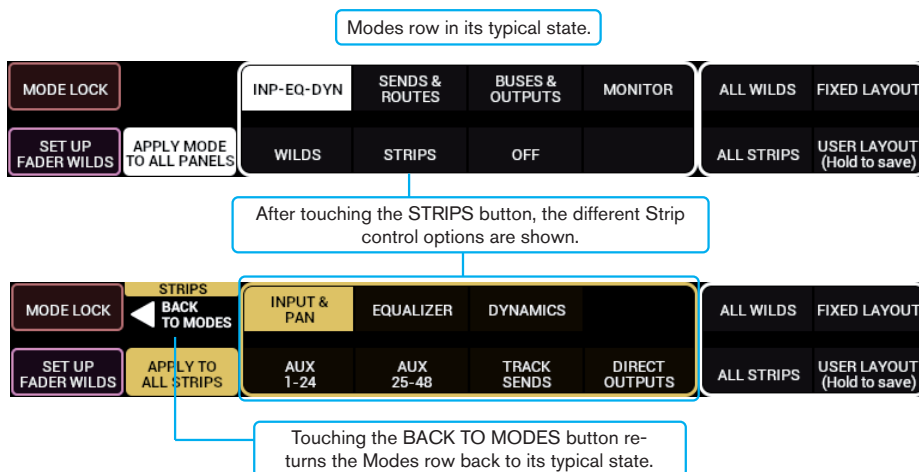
Modes row in its typical state.

MODE LOCK

INP-EQ-DYN

SENDS & ROUTES

BUSES & OUTPUTS

MONITOR

ALL WILDS

FIXED LAYOUT

SET UP FADER WILDS

APPLY MODE TO ALL PANELS

WILDS

STRIPS

OFF

ALL STRIPS

USER LAYOUT (Hold to save)

After touching the STRIPS button, the different Strip control options are shown.

MODE LOCK

STRIPS

BACK TO MODES

INPUT & PAN

EQUALIZER

DYNAMICS

ALL WILDS

FIXED LAYOUT

SET UP FADER WILDS

APPLY TO ALL STRIPS

AUX 1-24

AUX 25-48

TRACK SENDS

DIRECT OUTPUTS

ALL STRIPS

USER LAYOUT (Hold to save)

Touching the BACK TO MODES button returns the Modes row back to its typical state.